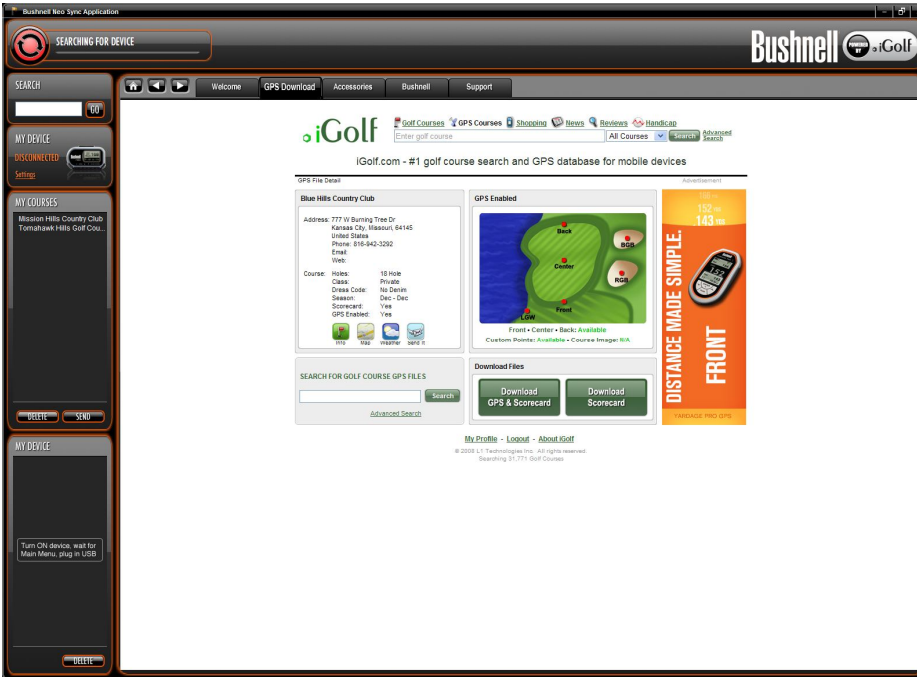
Bushnell Neo Sync Application

SEARCHING FOR DEVICE

Bushnell POWERED BY iGolf

SEARCH
GO

MY DEVICE
DISCONNECTED
Settings

MY COURSES
Mission Hills Country Club
Tomahawk Hills Golf Cou...

DELETE SEND

MY DEVICE

Turn ON device, wait for Main Menu, plug in USB

DELETE

Welcome | GPS Download | Accessories | Bushnell | Support

iGolf

Golf Courses GPS Courses Shopping News Reviews Handicap
Enter golf course | All Courses | Search | Advanced Search

iGolf.com - #1 golf course search and GPS database for mobile devices

GPS File Detail

Advertisement

Blue Hills Country Club

Address: 777 W Burning Tree Dr
Kansas City, Missouri, 64145
United States
Phone: 816-942-3292
Email:
Web:

Course: Holes: 18 Hole
Class: Private
Dress Code: No Denim
Season: Dec - Dec
Scorecard: Yes
GPS Enabled: Yes

Info Map Weather Send It

GPS Enabled

Back
BGB
Center
RGB
Front
LGW

Front • Center • Back: Available
Custom Points: Available • Course Image: N/A

158 YDS
152 YDS
143 YDS

DISTANCE MADE SIMPLE.
FRONT

YARDAGE PRO GPS

SEARCH FOR GOLF COURSE GPS FILES
Search
Advanced Search

Download Files
Download GPS & Scorecard
Download Scorecard

My Profile - Logout - About iGolf
© 2008 L1 Technologies Inc. All rights reserved
Searching 31,771 Golf Courses